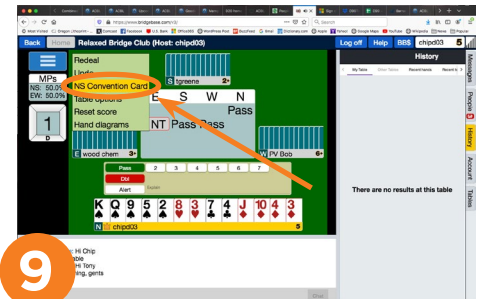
https://www.bridgebase.com/v3/

Back Home Relaxed Bridge Club (Host: chipd03) Log off Help BBS chipd03 5

MPs
NS: 50.0%
EW: 50.0%

1
D

Redeal
Undo
NS Convention Card
Table options
Reset score
Hand diagrams

S tgreene 2+

E S W N
Pass
NT Pass Pass

E wood chem 3+

W PV Bob 6+

Pass
Dbl
Alert

K Q 9 5 2 8 7 3 6 4 10 4 3

S chipd03 5

Hi Chip
able
Hi Tony
ning, gents

History

My Table

There are no results at this table

Messages
People
History
Account
Tables

9